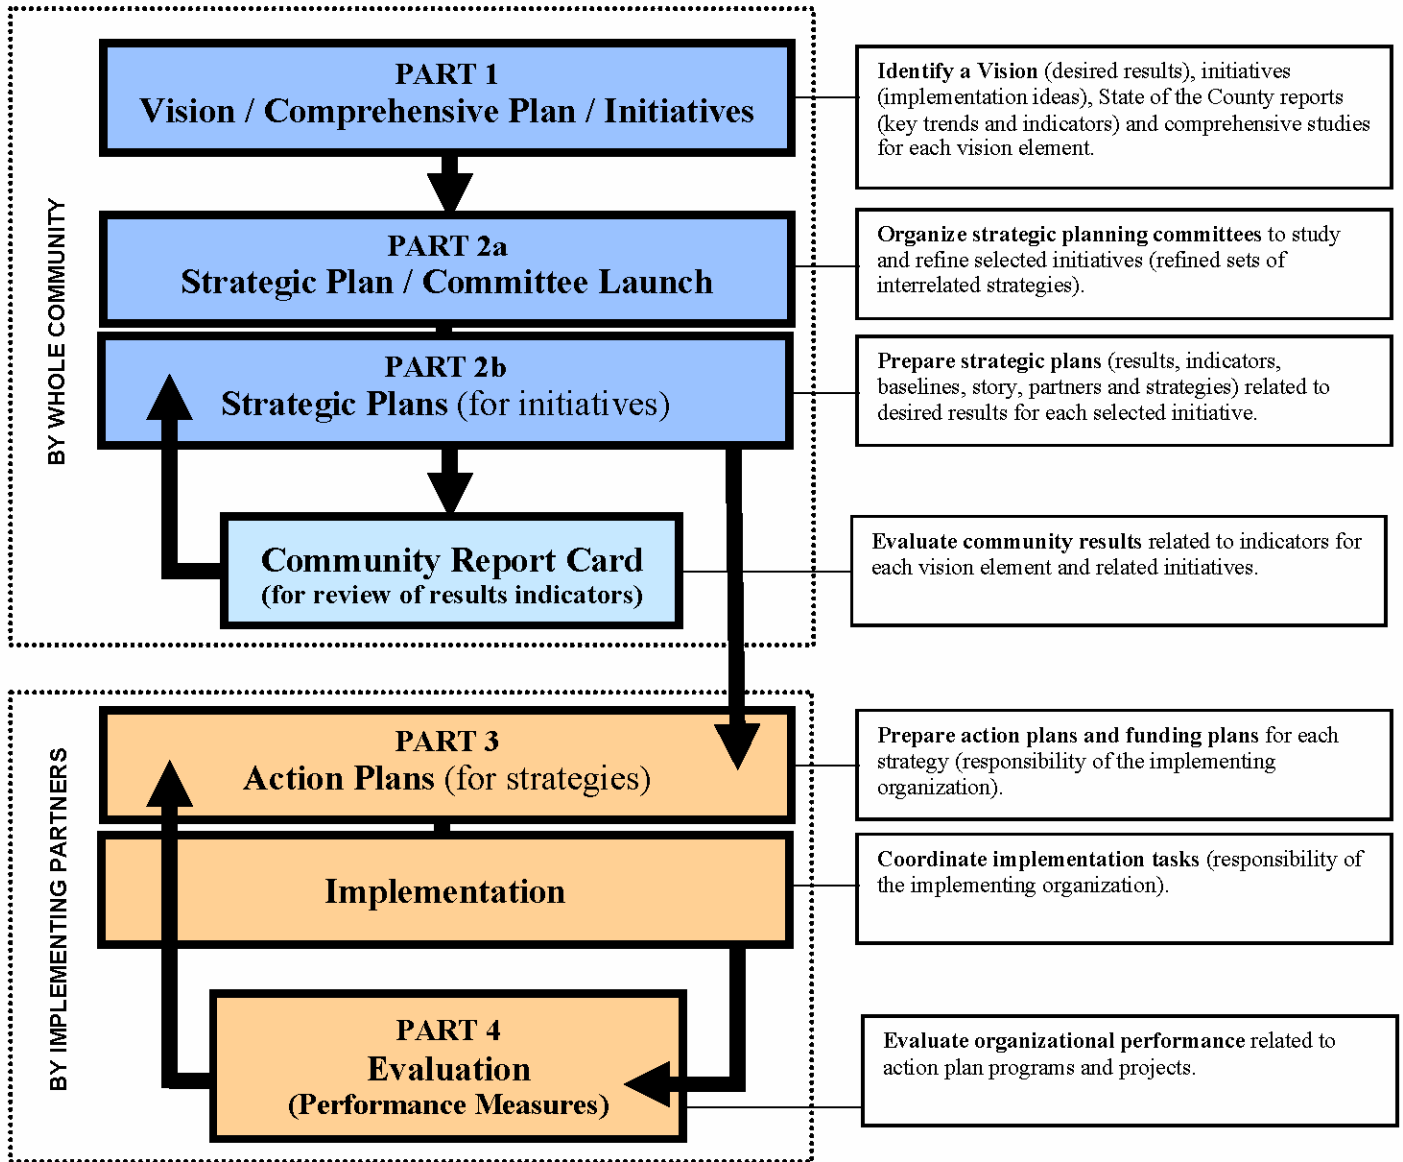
BY WHOLE COMMUNITY

PART 1
Vision / Comprehensive Plan / Initiatives

Identify a Vision (desired results), initiatives (implementation ideas), State of the County reports (key trends and indicators) and comprehensive studies for each vision element.

PART 2a
Strategic Plan / Committee Launch

Organize strategic planning committees to study and refine selected initiatives (refined sets of interrelated strategies).

PART 2b
Strategic Plans (for initiatives)

Prepare strategic plans (results, indicators, baselines, story, partners and strategies) related to desired results for each selected initiative.

Community Report Card
(for review of results indicators)

Evaluate community results related to indicators for each vision element and related initiatives.

BY IMPLEMENTING PARTNERS

PART 3
Action Plans (for strategies)

Prepare action plans and funding plans for each strategy (responsibility of the implementing organization).

Implementation

Coordinate implementation tasks (responsibility of the implementing organization).

PART 4
Evaluation
(Performance Measures)

Evaluate organizational performance related to action plan programs and projects.